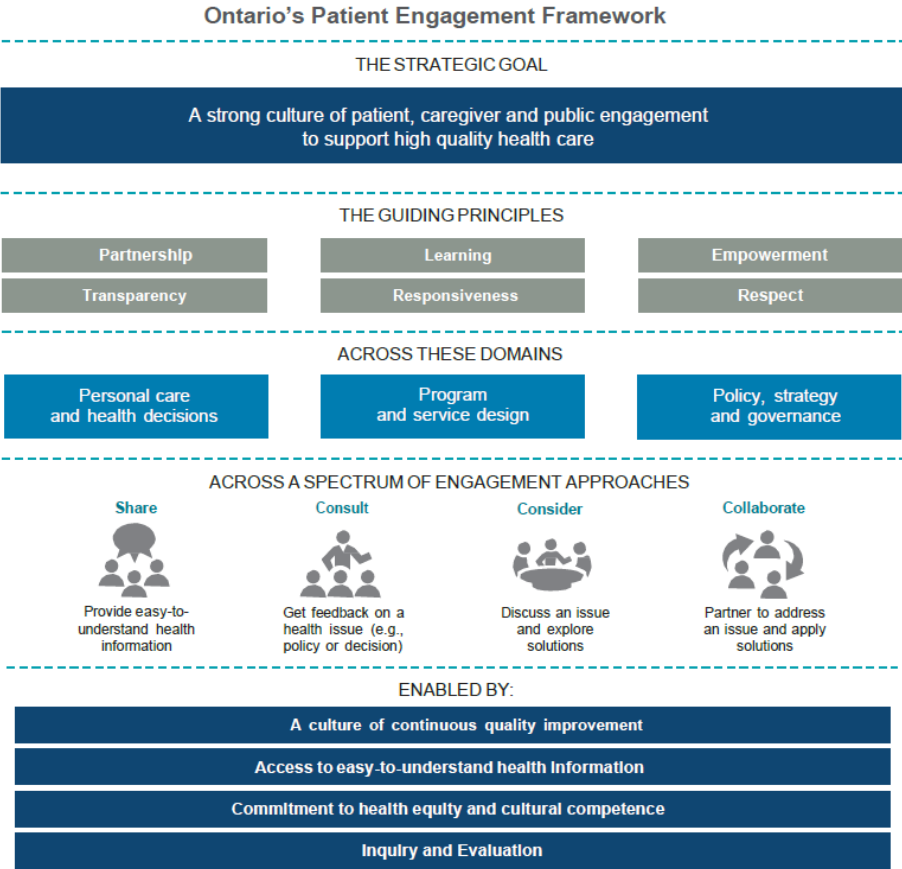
Ontario's Patient Engagement Framework

THE STRATEGIC GOAL

A strong culture of patient, caregiver and public engagement to support high quality health care

THE GUIDING PRINCIPLES

| Partnership | Learning | Empowerment |
|---|---|---|
| Transparency | Responsiveness | Respect |

ACROSS THESE DOMAINS

Personal care and health decisions

Program and service design

Policy, strategy and governance

ACROSS A SPECTRUM OF ENGAGEMENT APPROACHES

Share
Provide easy-to-understand health information

Consult
Get feedback on a health issue (e.g., policy or decision)

Consider
Discuss an issue and explore solutions

Collaborate
Partner to address an issue and apply solutions

ENABLED BY:

A culture of continuous quality improvement

Access to easy-to-understand health information

Commitment to health equity and cultural competence

Inquiry and Evaluation